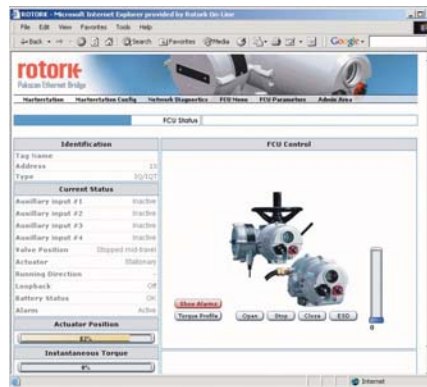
ROTORK - Microsoft Internet Explorer provided by Rotork On Line

File Edit View Favorites Tools Help

Back Search Favorites Media Google

rotork
Pakscan Ethernet Bridge

Masterstation | Masterstation Config | Network Diagnostics | FCU Home | FCU Parameters | Admin Area

FCU Status

| Identification | |
|---|---|
| Tag name | |
| Address | 10 |
| Type | IQ/IQT |

| Current Status | |
|---|---|
| Auxiliary input #1 | Inactive |
| Auxiliary input #2 | Inactive |
| Auxiliary input #3 | Inactive |
| Auxiliary input #4 | Inactive |
| Valve Position | Stopped mid-travel |
| Actuator | Stationary |
| Running Direction | - |
| Loopback | Off |
| Battery Status | OK |
| Alarm | Active |

Actuator Position

82%

Instantaneous Torque

0%

FCU Control

Show Alarms

Torque Profile

Open | Stop | Close | ESD

0

Internet